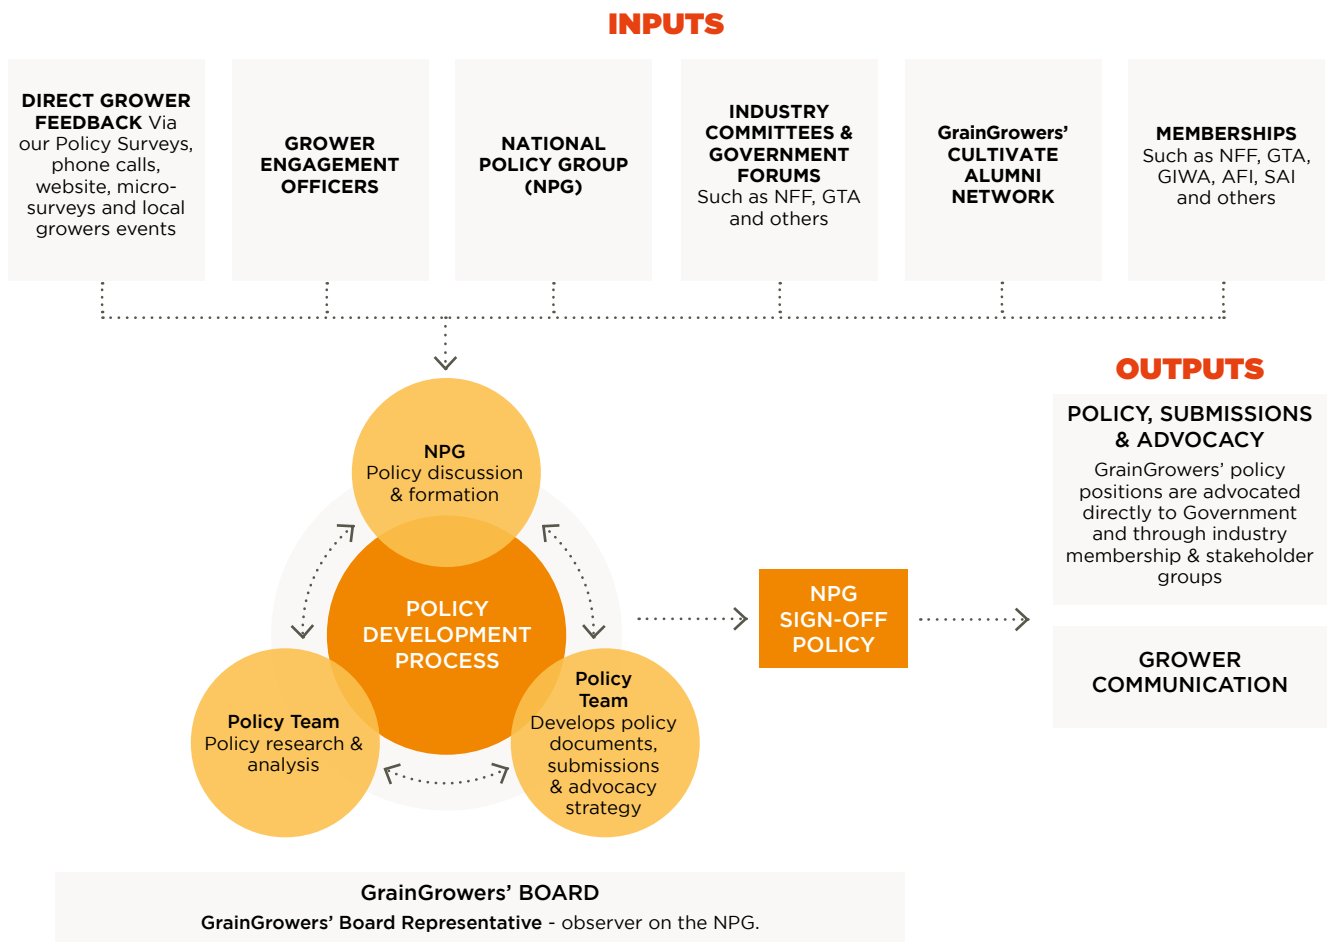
INPUTS

DIRECT GROWER FEEDBACK Via our Policy Surveys, phone calls, website, micro-surveys and local growers events

GROWER ENGAGEMENT OFFICERS

NATIONAL POLICY GROUP (NPG)

INDUSTRY COMMITTEES & GOVERNMENT FORUMS Such as NFF, GTA and others

GrainGrowers' CULTIVATE ALUMNI NETWORK

MEMBERSHIPS Such as NFF, GTA, GIWA, AFI, SAI and others

NPG
Policy discussion & formation

POLICY DEVELOPMENT PROCESS

Policy Team
Policy research & analysis

Policy Team
Develops policy documents, submissions & advocacy strategy

NPG SIGN-OFF POLICY

OUTPUTS

POLICY, SUBMISSIONS & ADVOCACY
GrainGrowers' policy positions are advocated directly to Government and through industry membership & stakeholder groups

GROWER COMMUNICATION

GrainGrowers' BOARD
GrainGrowers' Board Representative - observer on the NPG.